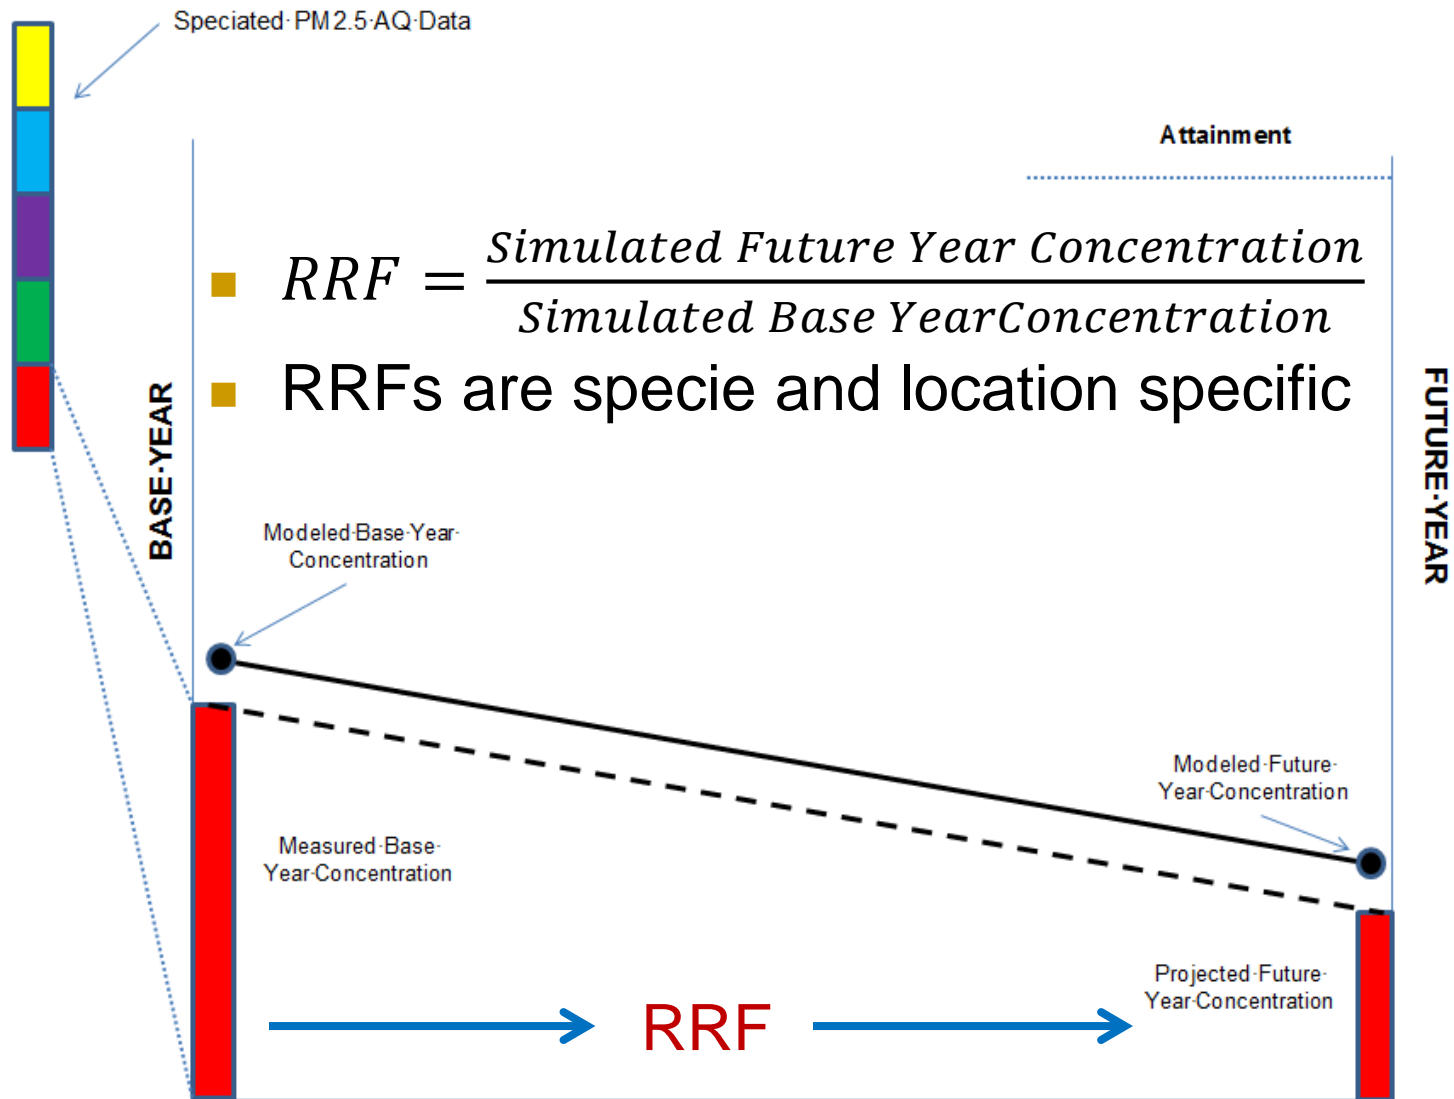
Speciated PM2.5 AQ Data

Attainment

$RRF = \frac{Simulated\ Future\ Year\ Concentration}{Simulated\ Base\ YearConcentration}$

RRFs are specie and location specific

BASE-YEAR

FUTURE-YEAR

Modeled Base Year Concentration

Modeled Future Year Concentration

Measured Base Year Concentration

Projected Future Year Concentration

RRF